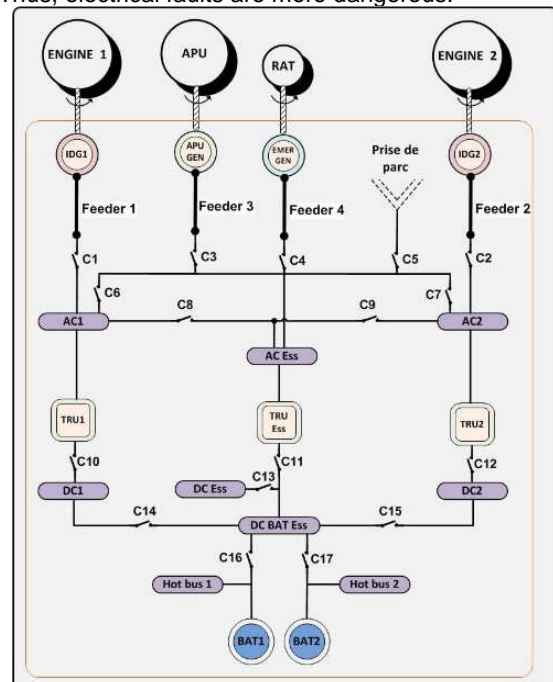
Thus, electrical faults are more dangerous.

ENGINE 1
APU
RAT
ENGINE 2
IDG1
APU GEN
EMER GEN
Prise de parc
IDG2
Feeder 1
Feeder 3
Feeder 4
Feeder 2
C1
C3
C4
C5
C2
C6
C7
C8
C9
AC1
AC2
AC Ess
TRU1
TRU Ess
TRU2
C10
C11
C12
C13
DC1
DC Ess
DC2
C14
C15
DC BAT Ess
C16
C17
Hot bus 1
Hot bus 2
BAT1
BAT2